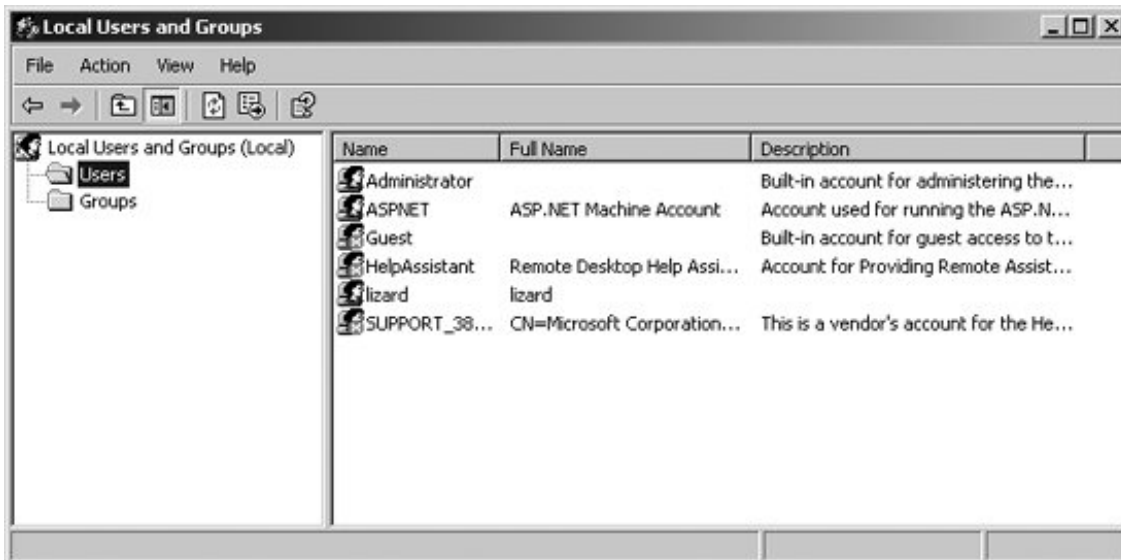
Local Users and Groups

File Action View Help

Local Users and Groups (Local)
Users
Groups

| Name | Full Name | Description |
|---|---|---|
| Administrator | | Built-in account for administering the... |
| ASPNET | ASP.NET Machine Account | Account used for running the ASP.N... |
| Guest | | Built-in account for guest access to t... |
| HelpAssistant | Remote Desktop Help Assi... | Account for Providing Remote Assist... |
| lizard | lizard | |
| SUPPORT_38... | CN=Microsoft Corporation... | This is a vendor's account for the He... |